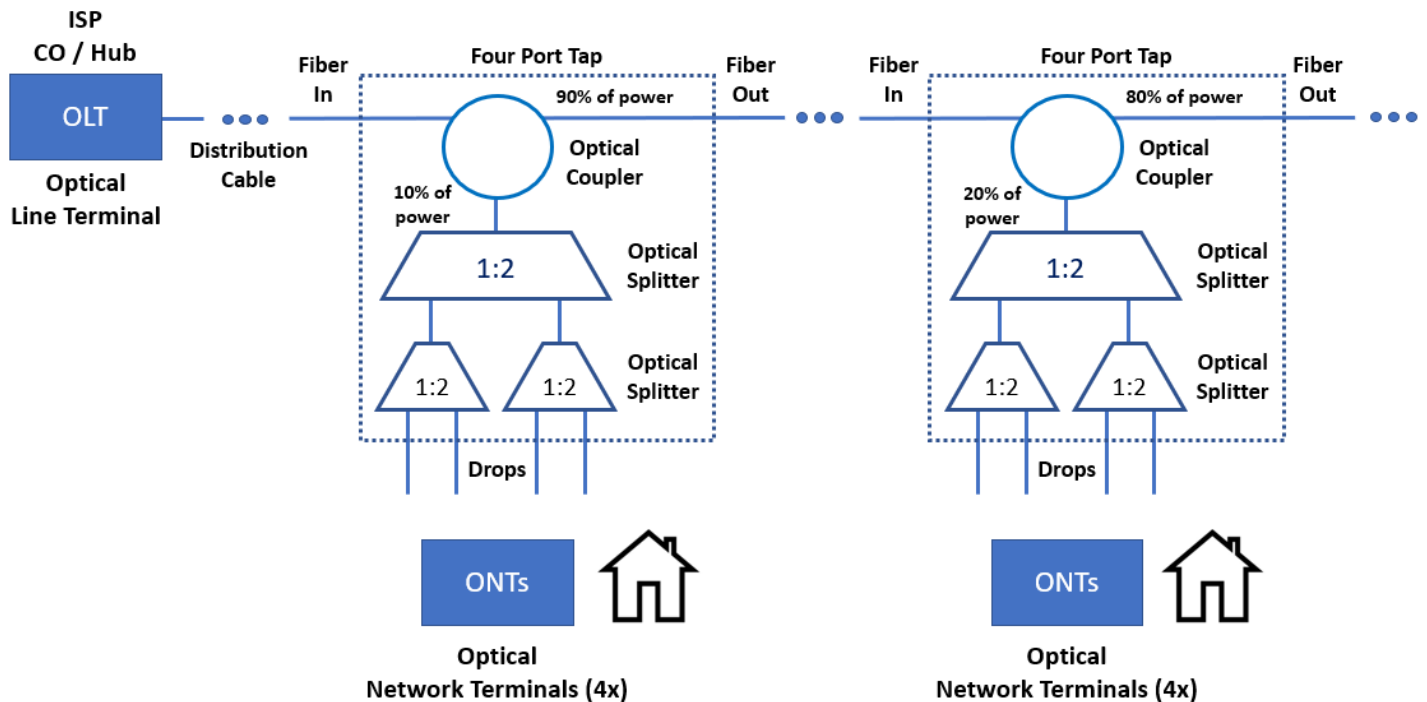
ISP
CO / Hub

OLT

Optical
Line Terminal

Distribution
Cable

Fiber
In

Four Port Tap

90% of power

Fiber
Out

Optical
Coupler

10% of
power

1:2

Optical
Splitter

1:2

1:2

Optical
Splitter

Drops

ONTs

Optical
Network Terminals (4x)

Fiber
In

Four Port Tap

80% of power

Fiber
Out

Optical
Coupler

20% of
power

1:2

Optical
Splitter

1:2

1:2

Optical
Splitter

Drops

ONTs

Optical
Network Terminals (4x)